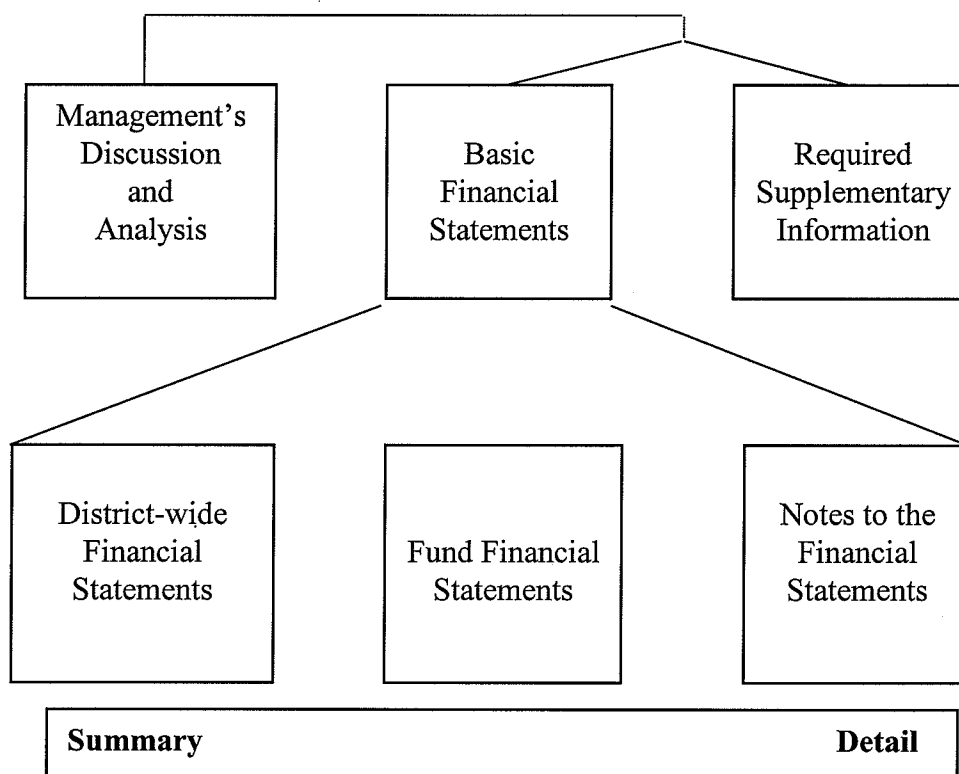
Management's Discussion and Analysis

Basic Financial Statements

Required Supplementary Information

District-wide Financial Statements

Fund Financial Statements

Notes to the Financial Statements

**Summary** **Detail**